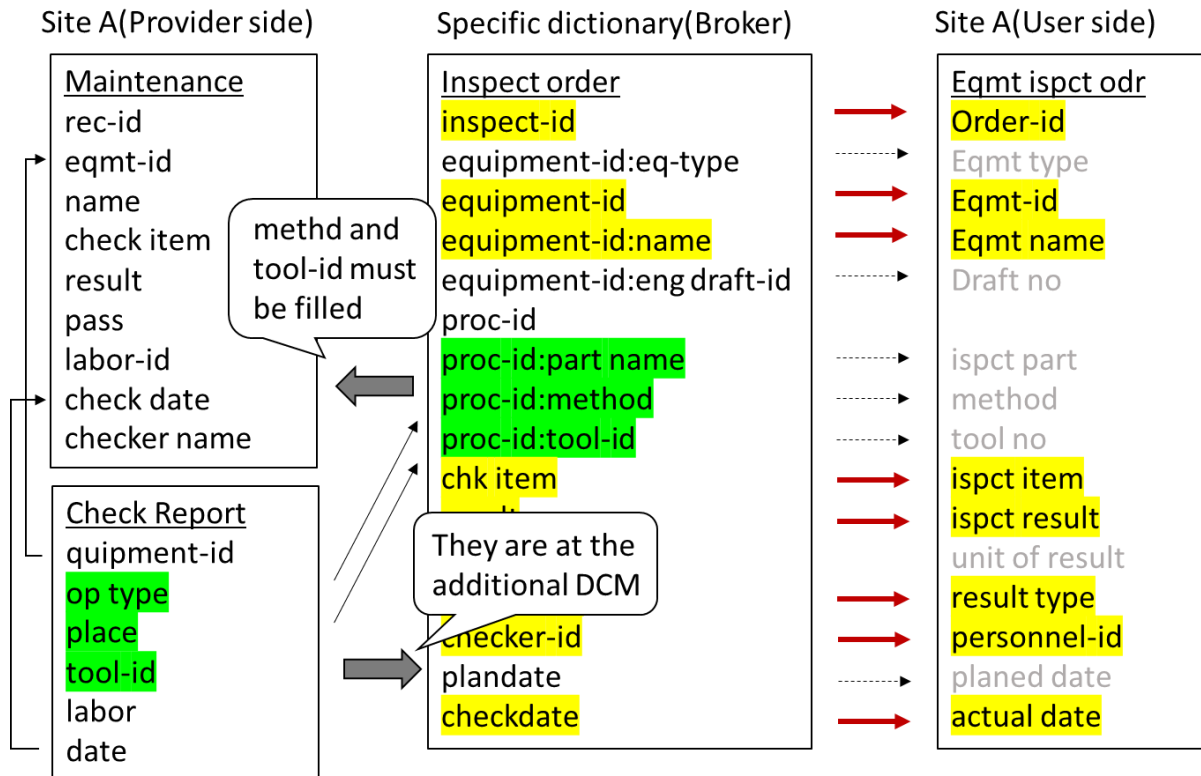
Site A(Provider side)

Maintenance
rec-id
eqmt-id
name
check item
result
pass
labor-id
check date
checker name

methd and tool-id must be filled

Check Report
quipment-id
op type
place
tool-id
labor
date

Specific dictionary(Broker)

Inspect order
inspect-id
equipment-id:eq-type
equipment-id
equipment-id:name
equipment-id:eng draft-id
proc-id
proc-id:part name
proc-id:method
proc-id:tool-id
chk item
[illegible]

They are at the additional DCM

checker-id
plandate
checkdate

Site A(User side)

Eqmt ispct odr
Order-id
Eqmt type
Eqmt-id
Eqmt name
Draft no
ispct part
method
tool no
ispct item
ispct result
unit of result
result type
personnel-id
planed date
actual date